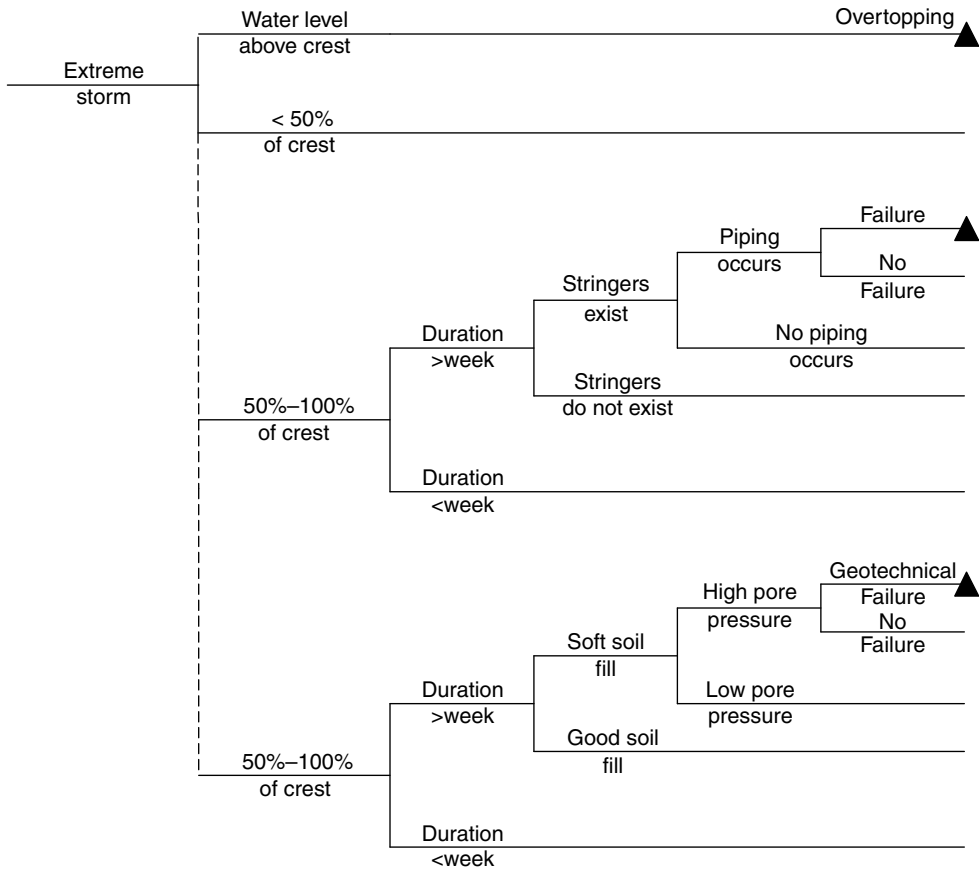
Extreme storm

Water level above crest

Overtopping

< 50% of crest

50%–100% of crest

Duration >week

Stringers exist

Piping occurs

Failure

No Failure

No piping occurs

Stringers do not exist

Duration <week

50%–100% of crest

Duration >week

Soft soil fill

High pore pressure

Geotechnical Failure

No Failure

Low pore pressure

Good soil fill

Duration <week